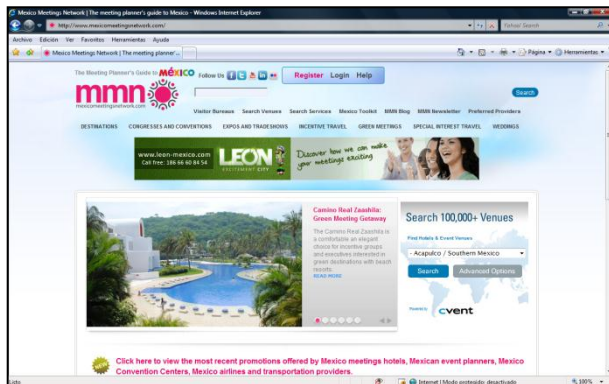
Mexico Meetings Network | The meeting planner's guide to Mexico - Windows Internet Explorer

http://www.mexicomeetingsnetwork.com/

Yahoo! Search

Archivo Edición Ver Favoritos Herramientas Ayuda

Mexico Meetings Network | The meeting planner'...

Página Herramientas

The Meeting Planner's Guide to MÉXICO Follow Us

Register Login Help

mmn

mexicomeetingsnetwork.com

Search

Visitor Bureaus Search Venues Search Services Mexico Toolkit MMN Blog MMN Newsletter Preferred Providers

DESTINATIONS CONGRESSES AND CONVENTIONS EXPOS AND TRADESHOWS INCENTIVE TRAVEL GREEN MEETINGS SPECIAL INTEREST TRAVEL WEDDINGS

www.leon-mexico.com Call free: 186 66 60 84 54 LEON Discover how we can make your meetings exciting

Camino Real Zaashila: Green Meeting Getaway

The Camino Real Zaashila is a comfortable an elegant choice for incentive groups and executives interested in green destinations with beach resorts.

READ MORE

Search 100,000+ Venues

Find Hotels & Event Venues

- Acapulco / Southern Mexico

Search Advanced Options

Powered by cvent

Click here to view the most recent promotions offered by Mexico meetings hotels, Mexican event planners, Mexico Convention Centers, Mexico airlines and transportation providers.

Listo

Internet | Modo protegido: desactivado

100%